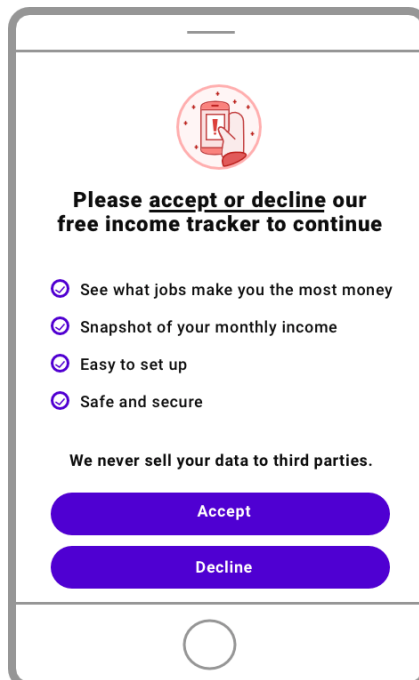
Please accept or decline our free income tracker to continue

See what jobs make you the most money

Snapshot of your monthly income

Easy to set up

Safe and secure

We never sell your data to third parties.

Accept

Decline